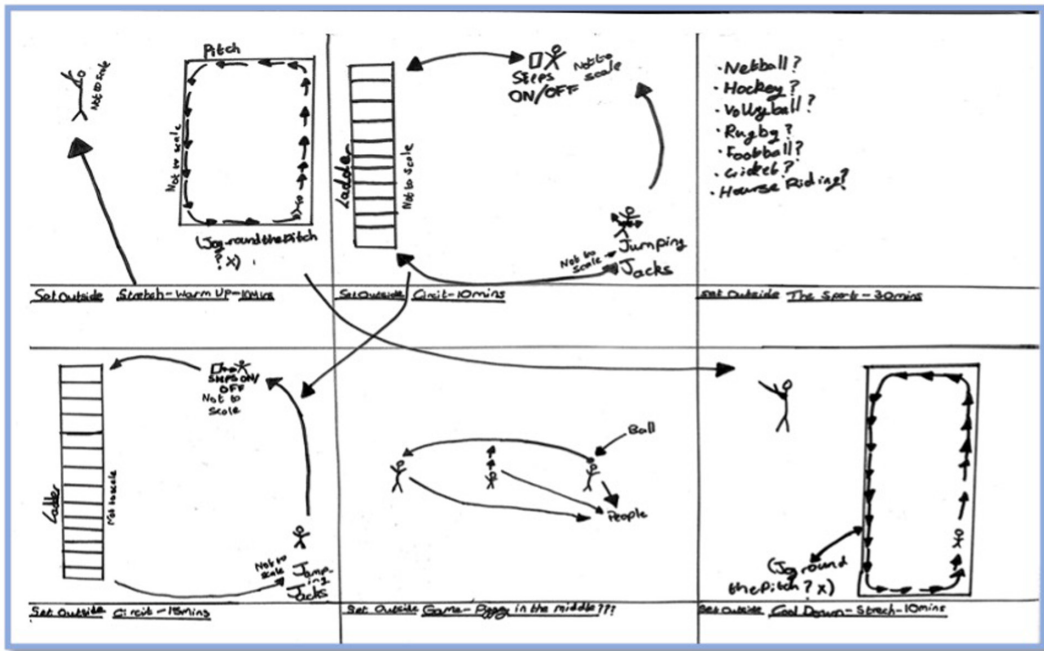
Not to scale

Pitch

Not to scale

(Jog round the Pitch ? x)

Set Outside Stretch - Warm Up - 10mins

Ladder

Not to scale

Steps ON/OFF

Not to scale

Not to scale

Jumping Jacks

Set Outside Circit - 10mins

· Netball?
· Hockey?
· Vollyball?
· Rugby?
· Football?
· Cricket?
· Horse Riding?

Set Outside The Sport - 30mins

Steps ON/OFF

Not to Scale

Ladder

Not to scale

Not to scale

Jump-ing Jacks

Set Outside Circit - 10mins

Ball

People

Set Outside Game - Piggy in the middle ???

(Jog round the Pitch ? x)

Set Outside Cool Down - Strech - 10mins